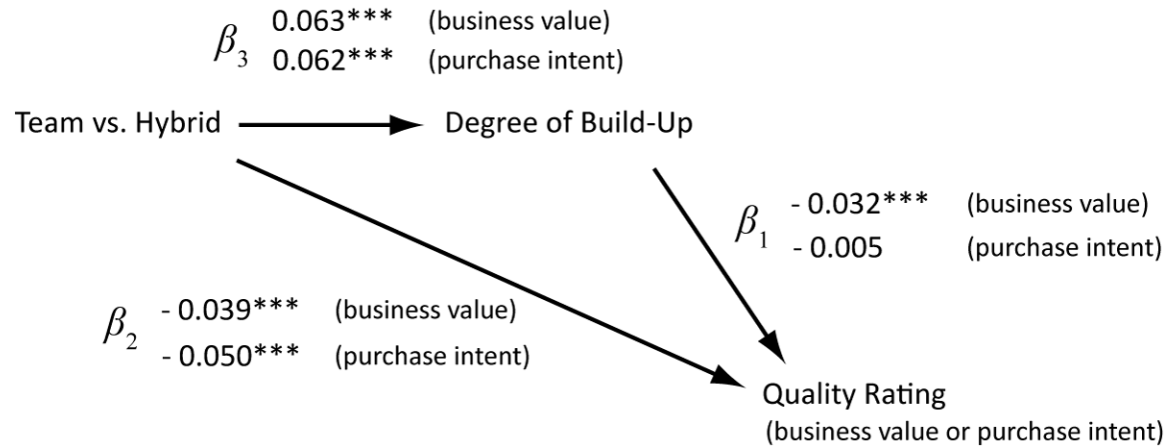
$\beta_3$ 0.063*** (business value)
0.062*** (purchase intent)

Team vs. Hybrid

Degree of Build-Up

$\beta_1$ - 0.032*** (business value)
- 0.005 (purchase intent)

$\beta_2$ - 0.039*** (business value)
- 0.050*** (purchase intent)

Quality Rating
(business value or purchase intent)